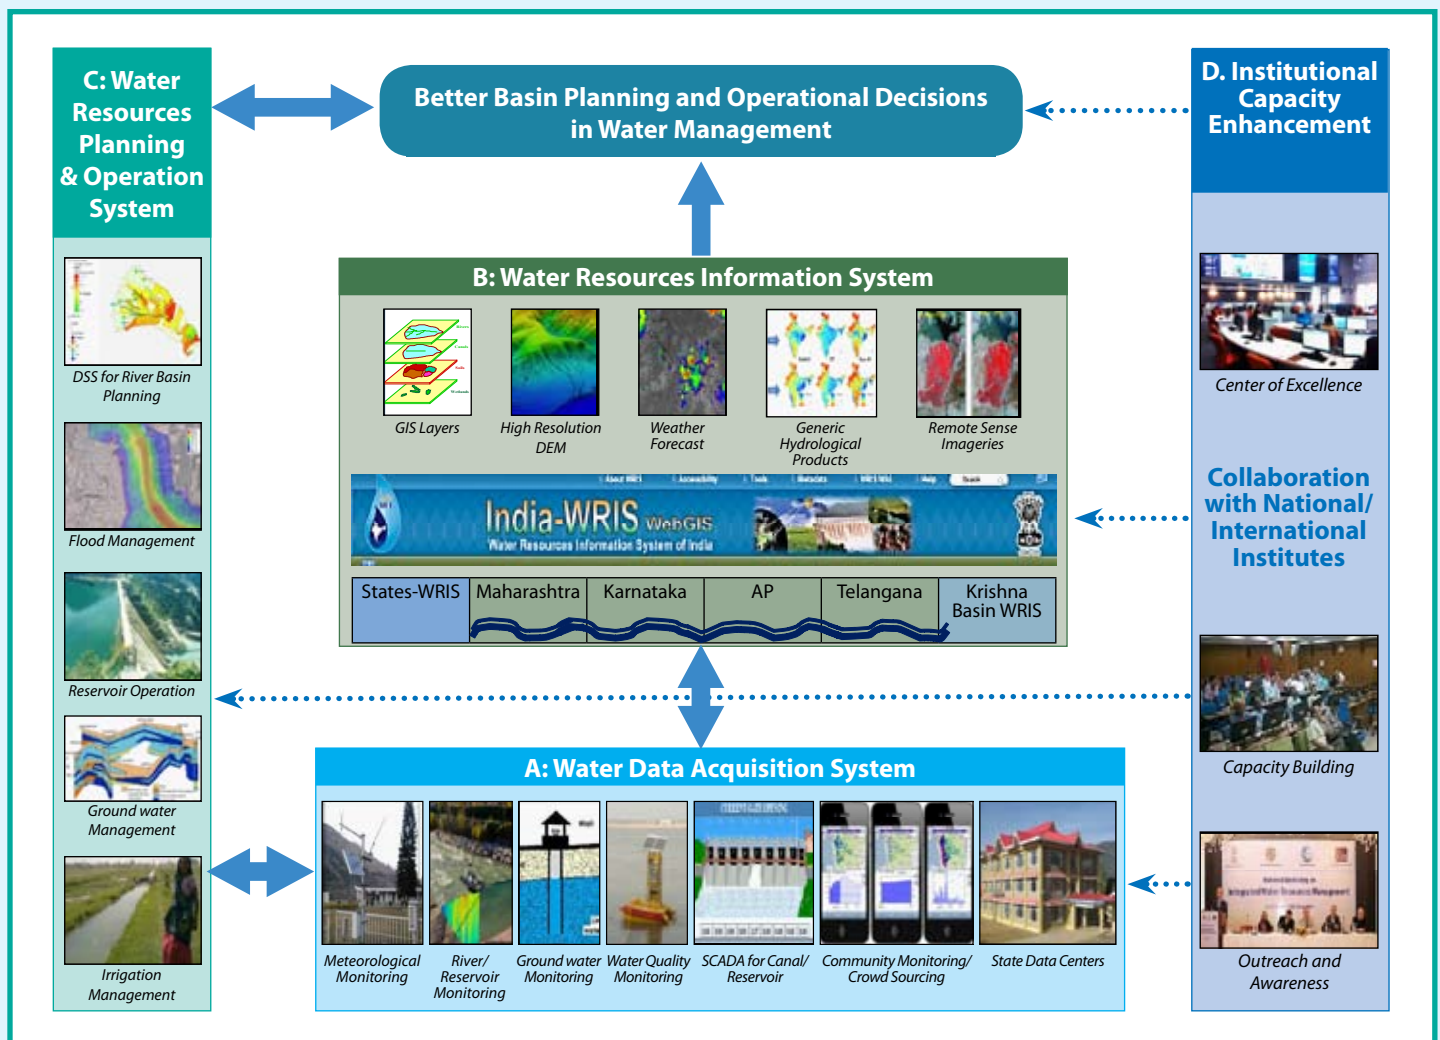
C: Water Resources Planning & Operation System

DSS for River Basin Planning

Flood Management

Reservoir Operation

Ground water Management

Irrigation Management

Better Basin Planning and Operational Decisions in Water Management

D. Institutional Capacity Enhancement

Center of Excellence

Collaboration with National/ International Institutes

Capacity Building

Outreach and Awareness

B: Water Resources Information System

GIS Layers

High Resolution DEM

Weather Forecast

Generic Hydrological Products

Remote Sense Imageries

India-WRIS WebGIS
Water Resources Information System of India

| States-WRIS | Maharashtra | Karnataka | AP | Telangana | Krishna Basin WRIS |
|---|---|---|---|---|---|

A: Water Data Acquisition System

Meteorological Monitoring

River/ Reservoir Monitoring

Ground water Monitoring

Water Quality Monitoring

SCADA for Canal/ Reservoir

Community Monitoring/ Crowd Sourcing

State Data Centers